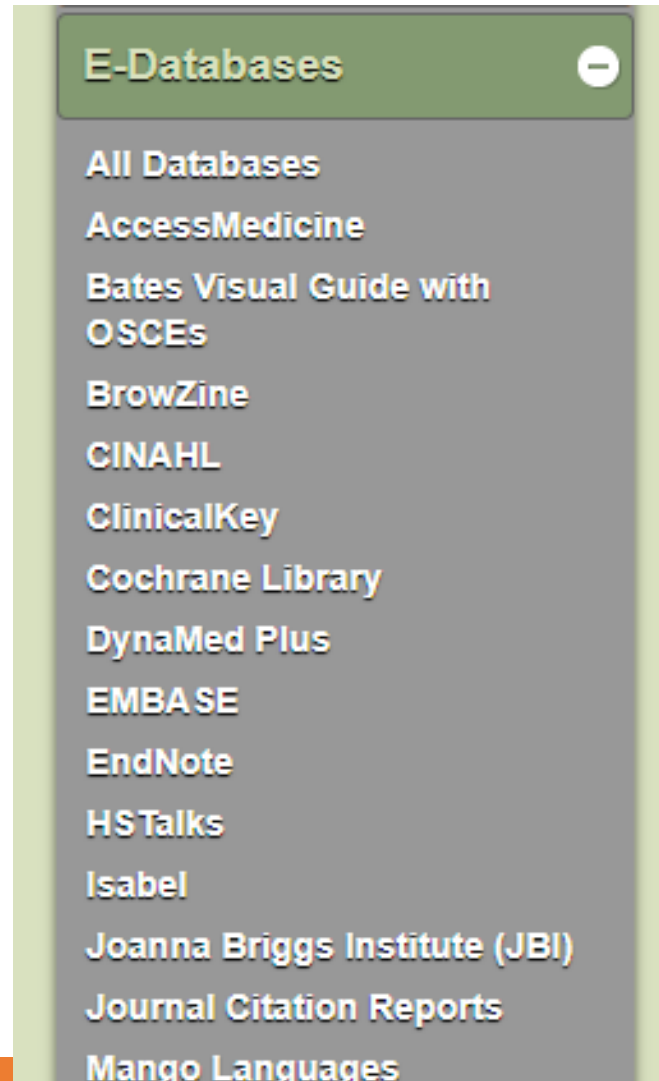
E-Databases

All Databases
AccessMedicine
Bates Visual Guide with OSCEs
BrowZine
CINAHL
ClinicalKey
Cochrane Library
DynaMed Plus
EMBASE
EndNote
HSTalks
Isabel
Joanna Briggs Institute (JBI)
Journal Citation Reports
Mango Languages